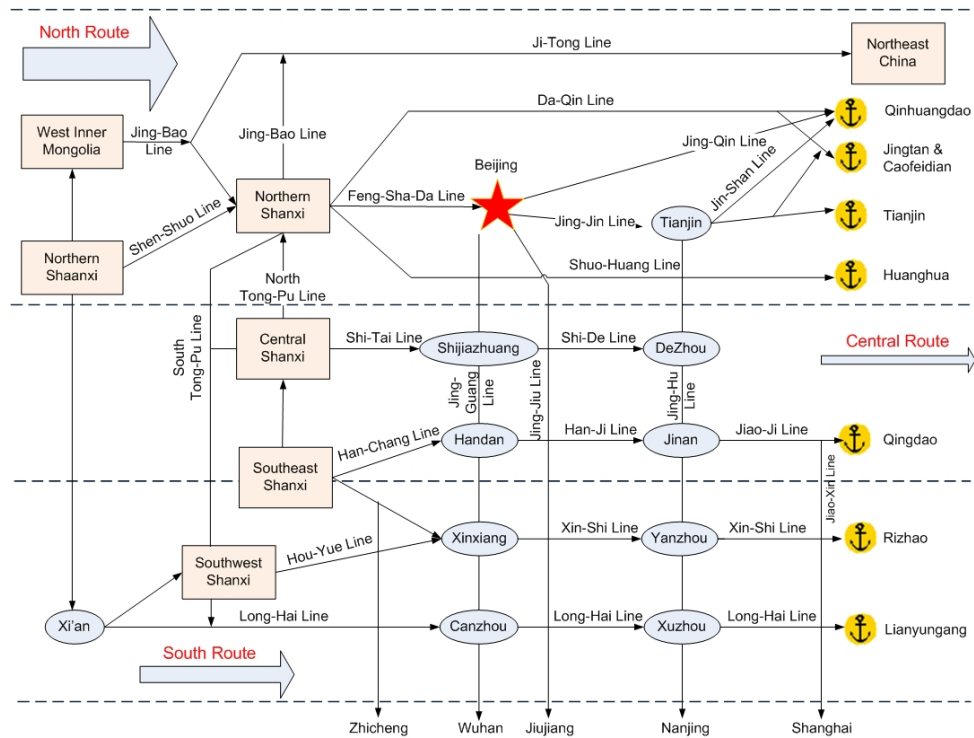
North Route

Ji-Tong Line

Northeast China

Da-Qin Line

Qinhuangdao

West Inner Mongolia

Jing-Bao Line

Jing-Bao Line

Jing-Qin Line

Jingtan & Caofeidian

Beijing

Jin-Shan Line

Northern Shanxi

Feng-Sha-Da Line

Shen-Shuo Line

Jing-Jin Line

Tianjin

Tianjin

Northern Shaanxi

Shuo-Huang Line

Huanghua

North Tong-Pu Line

South Tong-Pu Line

Central Shanxi

Shi-Tai Line

Shijiazhuang

Shi-De Line

DeZhou

Central Route

Jing-Guang Line

Jing-Jiu Line

Jing-Hu Line

Han-Chang Line

Handan

Han-Ji Line

Jinan

Jiao-Ji Line

Qingdao

Southeast Shanxi

Jiao-Xin Line

Xinxiang

Xin-Shi Line

Yanzhou

Xin-Shi Line

Rizhao

Hou-Yue Line

Southwest Shanxi

Xi'an

Long-Hai Line

Canzhou

Long-Hai Line

Xuzhou

Long-Hai Line

Lianyungang

South Route

Zhicheng

Wuhan

Jiujiang

Nanjing

Shanghai